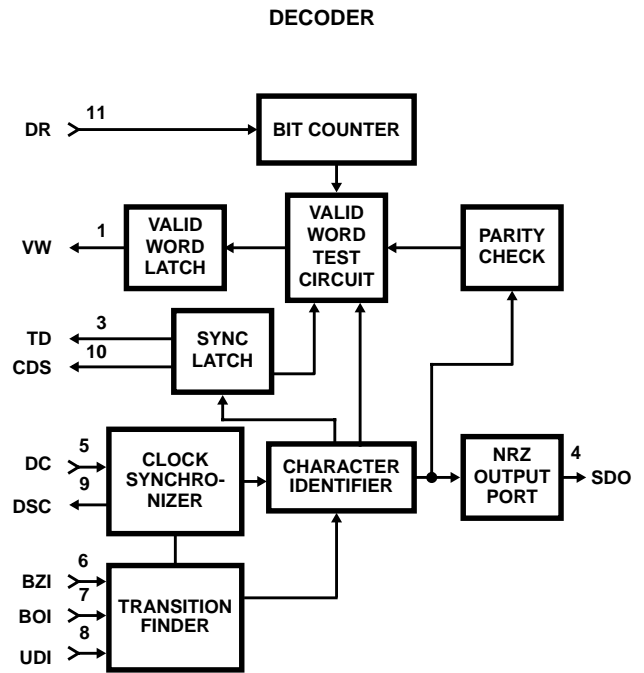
DECODER

DR 11 BIT COUNTER

VW 1 VALID WORD LATCH

VALID WORD TEST CIRCUIT

PARITY CHECK

TD 3
CDS 10
SYNC LATCH

DC 5
DSC 9
CLOCK SYNCHRONIZER

CHARACTER IDENTIFIER

NRZ OUTPUT PORT 4 SDO

BZI 6
BOI 7
UDI 8
TRANSITION FINDER